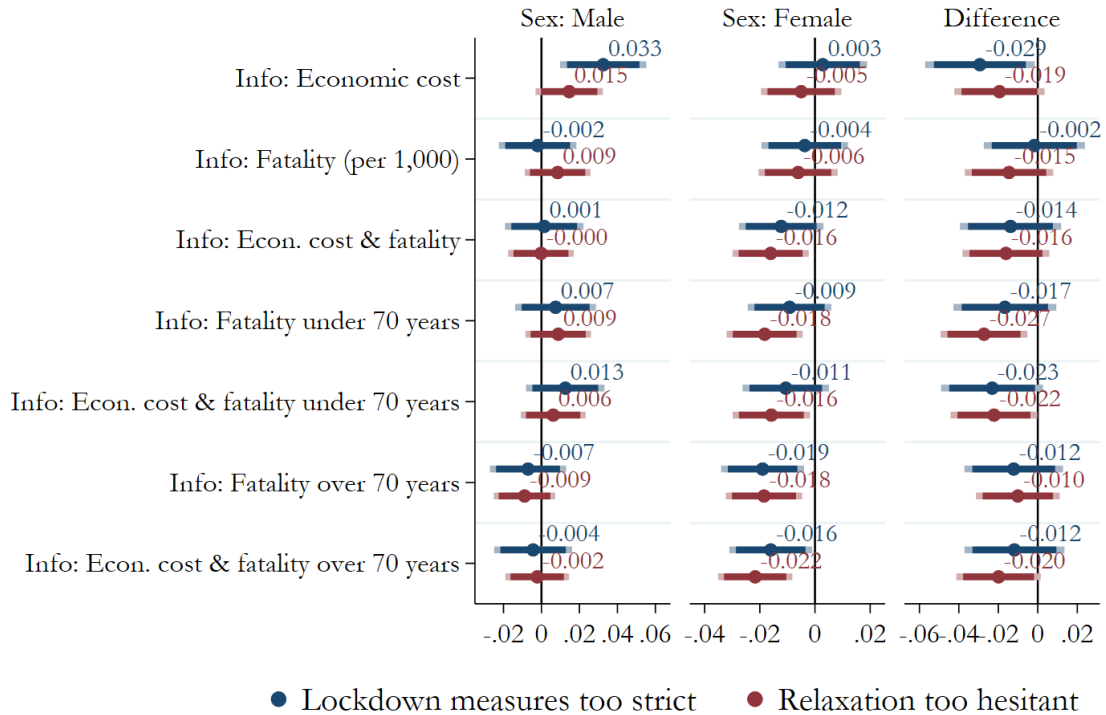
Sex: Male

Sex: Female

Difference

Info: Economic cost

Info: Fatality (per 1,000)

Info: Econ. cost & fatality

Info: Fatality under 70 years

Info: Econ. cost & fatality under 70 years

Info: Fatality over 70 years

Info: Econ. cost & fatality over 70 years

0.033
0.015
-0.002
0.009
0.001
-0.000
0.007
0.009
0.013
0.006
-0.007
-0.009
-0.004
-0.002

0.003
-0.005
-0.004
-0.006
-0.012
-0.016
-0.009
-0.018
-0.011
-0.016
-0.019
-0.018
-0.016
-0.022

-0.029
-0.019
-0.002
-0.015
-0.014
-0.016
-0.017
-0.027
-0.023
-0.022
-0.012
-0.010
-0.012
-0.020

-.02 0 .02 .04 .06

-.04 -.02 0 .02

-.06 -.04 -.02 0 .02

Lockdown measures too strict

Relaxation too hesitant